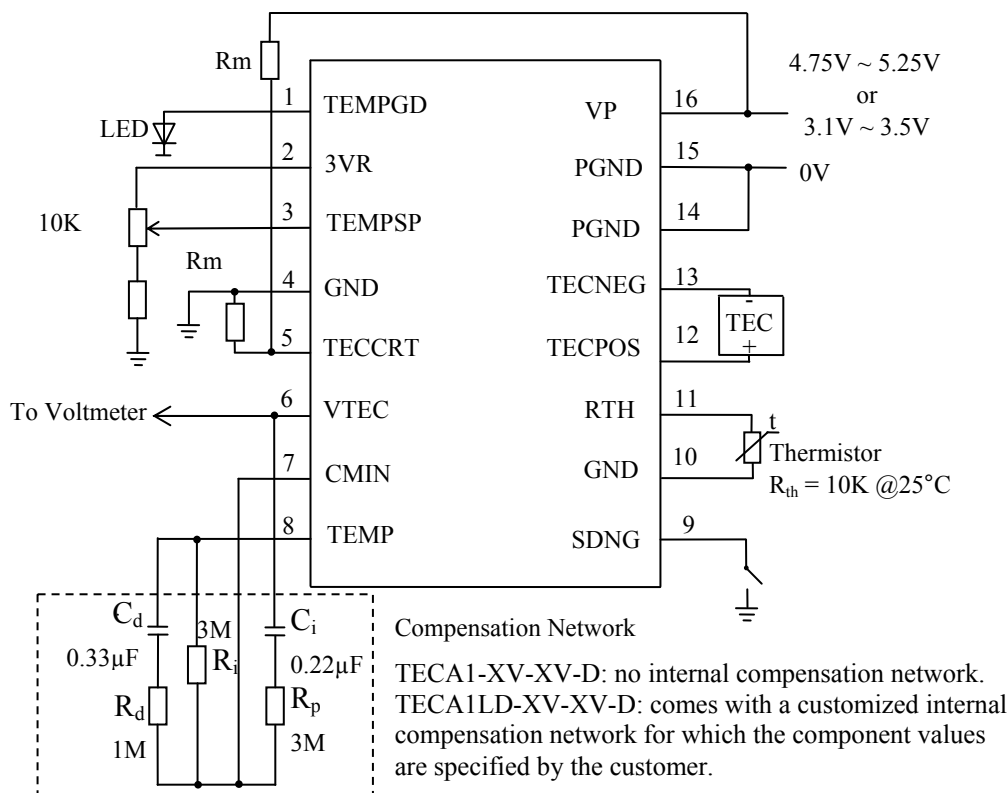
Rm
1 TEMPGD
LED
2 3VR
10K
3 TEMPSP
Rm
4 GND
5 TECCRT
To Voltmeter
6 VTEC
7 CMIN
8 TEMP
VP 16
PGND 15
PGND 14
TECNEG 13
TECPOS 12
RTH 11
GND 10
SDNG 9
4.75V ~ 5.25V
or
3.1V ~ 3.5V
0V
-
TEC
+
t
Thermistor
$R_{th}$ = 10K @25°C
$C_d$
0.33μF
$R_d$
1M
3M
$R_i$
$C_i$
0.22μF
$R_p$
3M

Compensation Network

TECA1-XV-XV-D: no internal compensation network.
TECA1LD-XV-XV-D: comes with a customized internal compensation network for which the component values are specified by the customer.